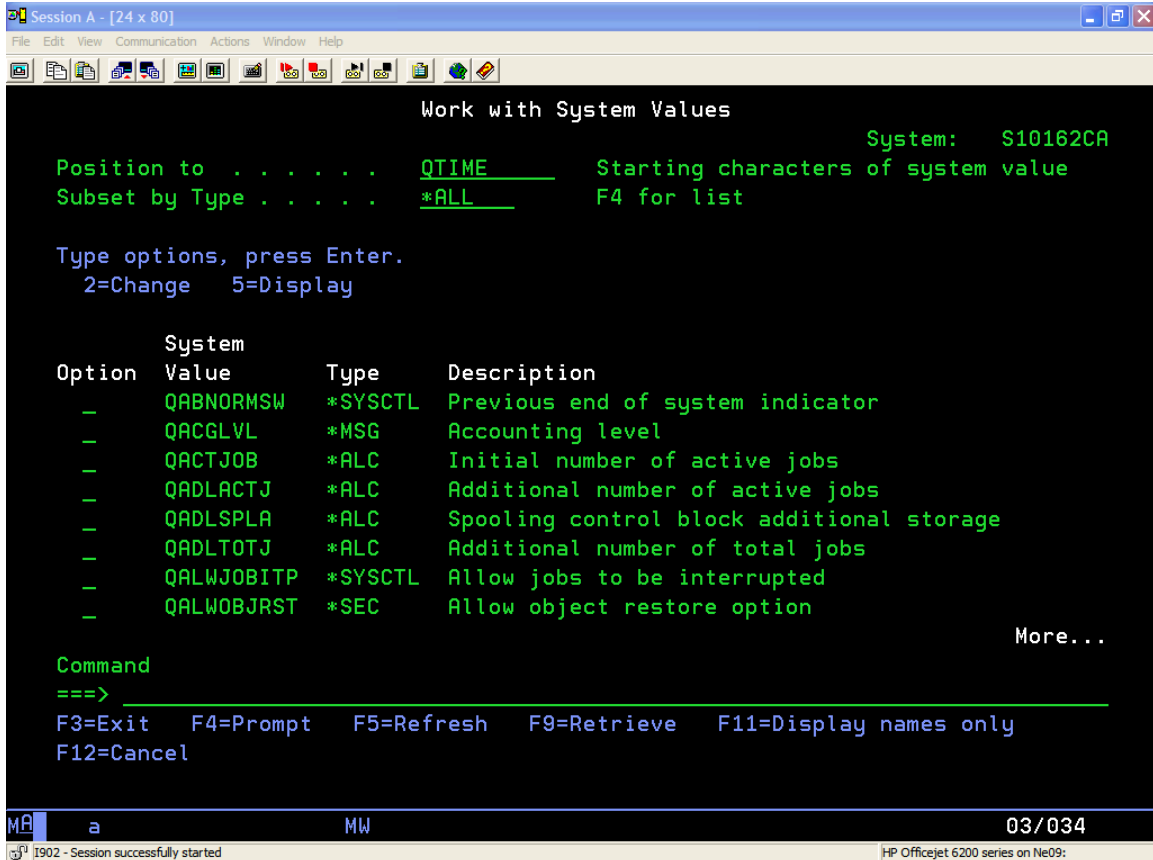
Session A - [24 x 80]
File Edit View Communication Actions Window Help

Work with System Values
System: S10162CA
Position to . . . . . . QTIME Starting characters of system value
Subset by Type . . . . . *ALL F4 for list

Type options, press Enter.
2=Change 5=Display

| Option | System Value | Type | Description |
|---|---|---|---|
| _ | QABNORMSW | *SYSCTL | Previous end of system indicator |
| _ | QACGLVL | *MSG | Accounting level |
| _ | QACTJOB | *ALC | Initial number of active jobs |
| _ | QADLACTJ | *ALC | Additional number of active jobs |
| _ | QADLSPLA | *ALC | Spooling control block additional storage |
| _ | QADLTOTJ | *ALC | Additional number of total jobs |
| _ | QALWJOBITP | *SYSCTL | Allow jobs to be interrupted |
| _ | QALWOBJRST | *SEC | Allow object restore option |

More...
Command
===>
F3=Exit F4=Prompt F5=Refresh F9=Retrieve F11=Display names only
F12=Cancel

MA a MW 03/034
I902 - Session successfully started
HP Officejet 6200 series on Ne09: